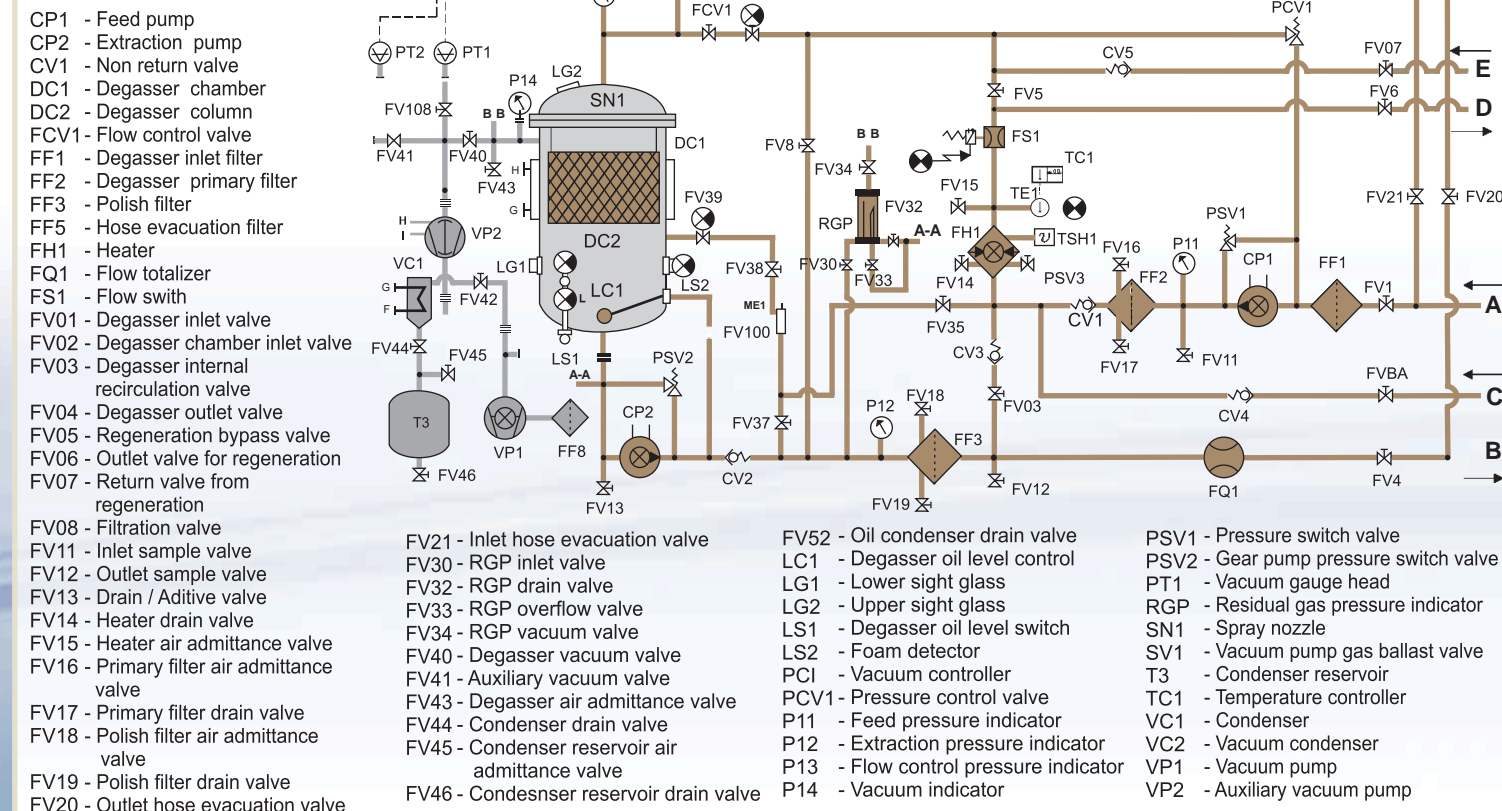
CP1 - Feed pump
CP2 - Extraction pump
CV1 - Non return valve
DC1 - Degasser chamber
DC2 - Degasser column
FCV1 - Flow control valve
FF1 - Degasser inlet filter
FF2 - Degasser primary filter
FF3 - Polish filter
FF5 - Hose evacuation filter
FH1 - Heater
FQ1 - Flow totalizer
FS1 - Flow swith
FV01 - Degasser inlet valve
FV02 - Degasser chamber inlet valve
FV03 - Degasser internal recirculation valve
FV04 - Degasser outlet valve
FV05 - Regeneration bypass valve
FV06 - Outlet valve for regeneration
FV07 - Return valve from regeneration
FV08 - Filtration valve
FV11 - Inlet sample valve
FV12 - Outlet sample valve
FV13 - Drain / Aditive valve
FV14 - Heater drain valve
FV15 - Heater air admittance valve
FV16 - Primary filter air admittance valve
FV17 - Primary filter drain valve
FV18 - Polish filter air admittance valve
FV19 - Polish filter drain valve
FV20 - Outlet hose evacuation valve

PT2 PT1 FV108 P14 LG2 B B SN1 FV41 FV40 FV43 H G DC1 H VP2 DC2 VC1 G F LG1 L LC1 LS2 FV42 FV44 FV45 T3 FV46 VP1 FF8 LS1 A-A PSV2 CP2 FV13 CV2 FCV1 FV8 FV39 FV38 ME1 FV100 FV37 B B FV34 FS1 RGP FV32 A-A FV30 FV33 FV15 TE1 TC1 FH1 TSH1 FV14 FV35 CV3 FV03 P12 FV18 FF3 FV19 FV12 FV5 CV5 PCV1 FV07 E FV6 D FV21 FV20 PSV1 FV16 P11 CP1 FF1 PSV3 FF2 CV1 FV1 A FV17 FV11 FVBA CV4 C FQ1 FV4 B

FV21 - Inlet hose evacuation valve
FV30 - RGP inlet valve
FV32 - RGP drain valve
FV33 - RGP overflow valve
FV34 - RGP vacuum valve
FV40 - Degasser vacuum valve
FV41 - Auxiliary vacuum valve
FV43 - Degasser air admittance valve
FV44 - Condenser drain valve
FV45 - Condenser reservoir air admittance valve
FV46 - Condesnser reservoir drain valve

FV52 - Oil condenser drain valve
LC1 - Degasser oil level control
LG1 - Lower sight glass
LG2 - Upper sight glass
LS1 - Degasser oil level switch
LS2 - Foam detector
PCI - Vacuum controller
PCV1 - Pressure control valve
P11 - Feed pressure indicator
P12 - Extraction pressure indicator
P13 - Flow control pressure indicator
P14 - Vacuum indicator

PSV1 - Pressure switch valve
PSV2 - Gear pump pressure switch valve
PT1 - Vacuum gauge head
RGP - Residual gas pressure indicator
SN1 - Spray nozzle
SV1 - Vacuum pump gas ballast valve
T3 - Condenser reservoir
TC1 - Temperature controller
VC1 - Condenser
VC2 - Vacuum condenser
VP1 - Vacuum pump
VP2 - Auxiliary vacuum pump